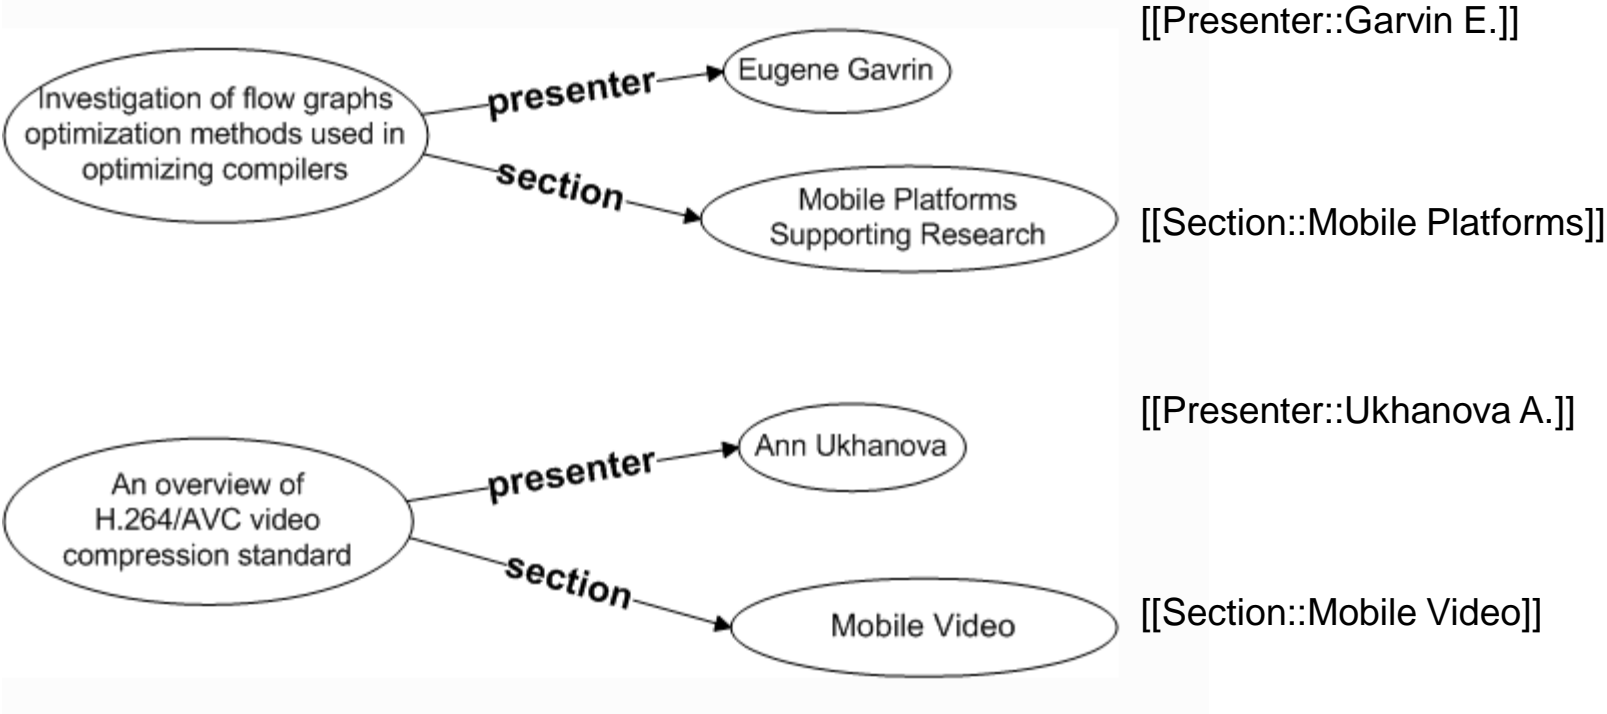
[[Presenter::Garvin E.]]

Investigation of flow graphs optimization methods used in optimizing compilers

presenter

Eugene Gavrin

section

Mobile Platforms Supporting Research

[[Section::Mobile Platforms]]

[[Presenter::Ukhanova A.]]

An overview of H.264/AVC video compression standard

presenter

Ann Ukhanova

section

Mobile Video

[[Section::Mobile Video]]